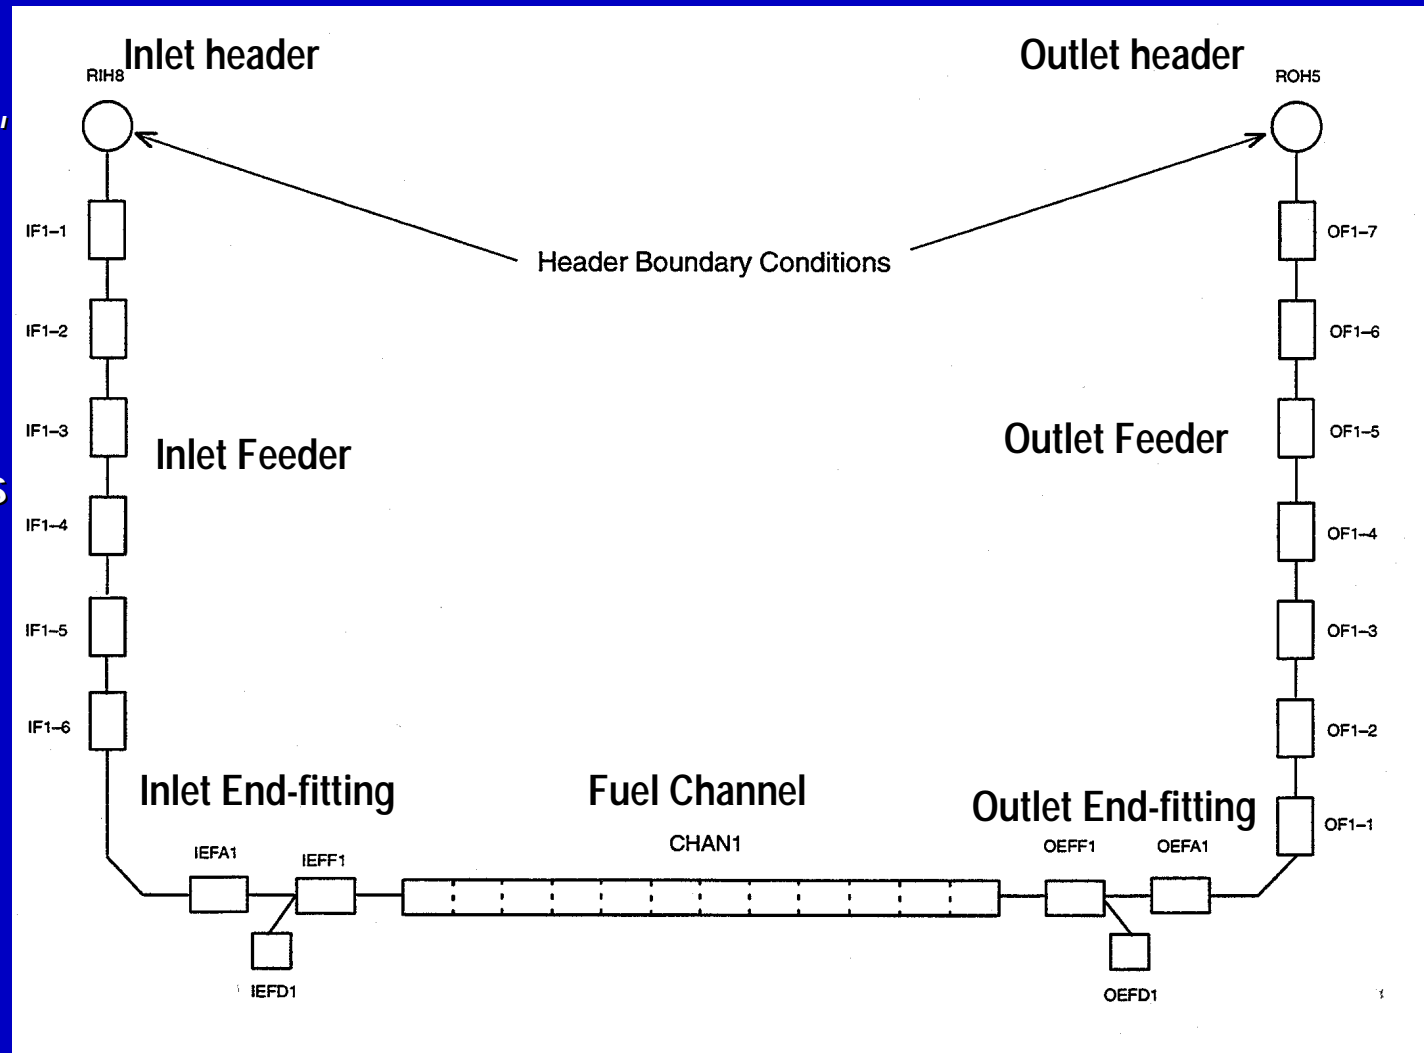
RIH8 Inlet header

Outlet header ROH5

Header Boundary Conditions

IF1–1

IF1–2

IF1–3

IF1–4

IF1–5

IF1–6

Inlet Feeder

Outlet Feeder

OF1–7

OF1–6

OF1–5

OF1–4

OF1–3

OF1–2

OF1–1

Inlet End-fitting

Fuel Channel

Outlet End-fitting

CHAN1

IEFA1

IEFF1

IEFD1

OEFF1

OEFA1

OEFD1